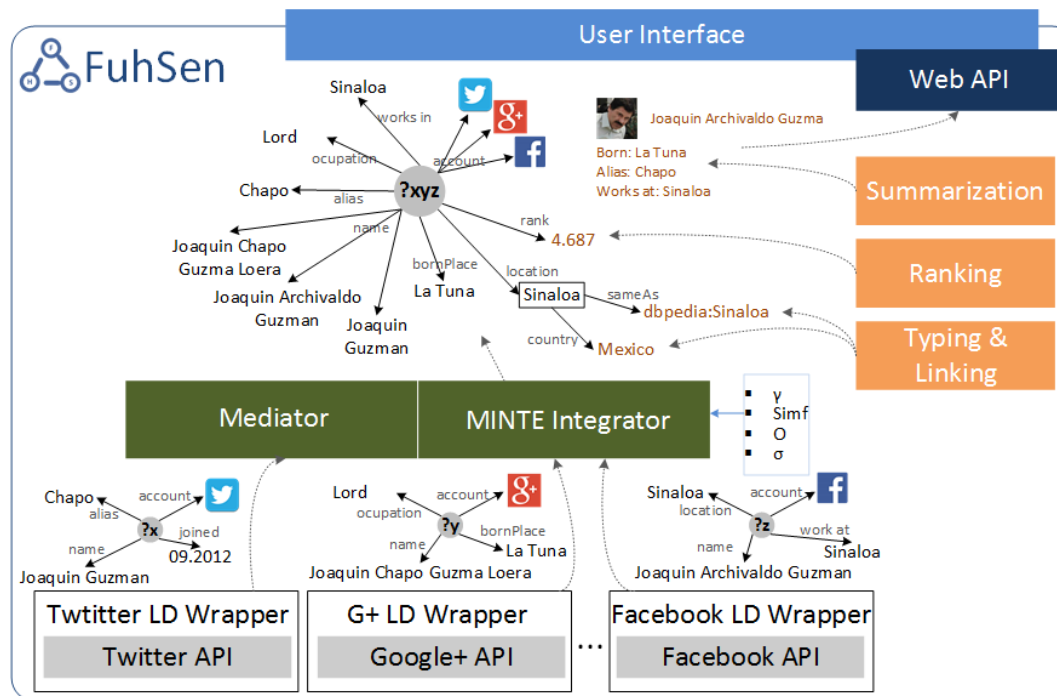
User Interface

FuhSen

Web API

Sinaloa
works in
Lord
occupation
account
Chapo
alias
?xyz
name
rank
Joaquin Chapo Guzma Loera
4.687
bornPlace
location
Joaquin Archivaldo Guzman
La Tuna
Sinaloa
sameAs
dbpedia:Sinaloa
Joaquin Guzman
country
Mexico

Joaquin Archivaldo Guzma
Born: La Tuna
Alias: Chapo
Works at: Sinaloa

Summarization

Ranking

Typing & Linking

Mediator

MINTE Integrator

- γ
- Simf
- Ο
- σ

Chapo
account
alias
?x
joined
name
09.2012
Joaquin Guzman

Lord
account
ocupation
?y
bornPlace
name
La Tuna
Joaquin Chapo Guzma Loera

Sinaloa
account
location
?z
work at
name
Sinaloa
Joaquin Archivaldo Guzman

Twtitter LD Wrapper
Twitter API

G+ LD Wrapper
Google+ API

...

Facebook LD Wrapper
Facebook API